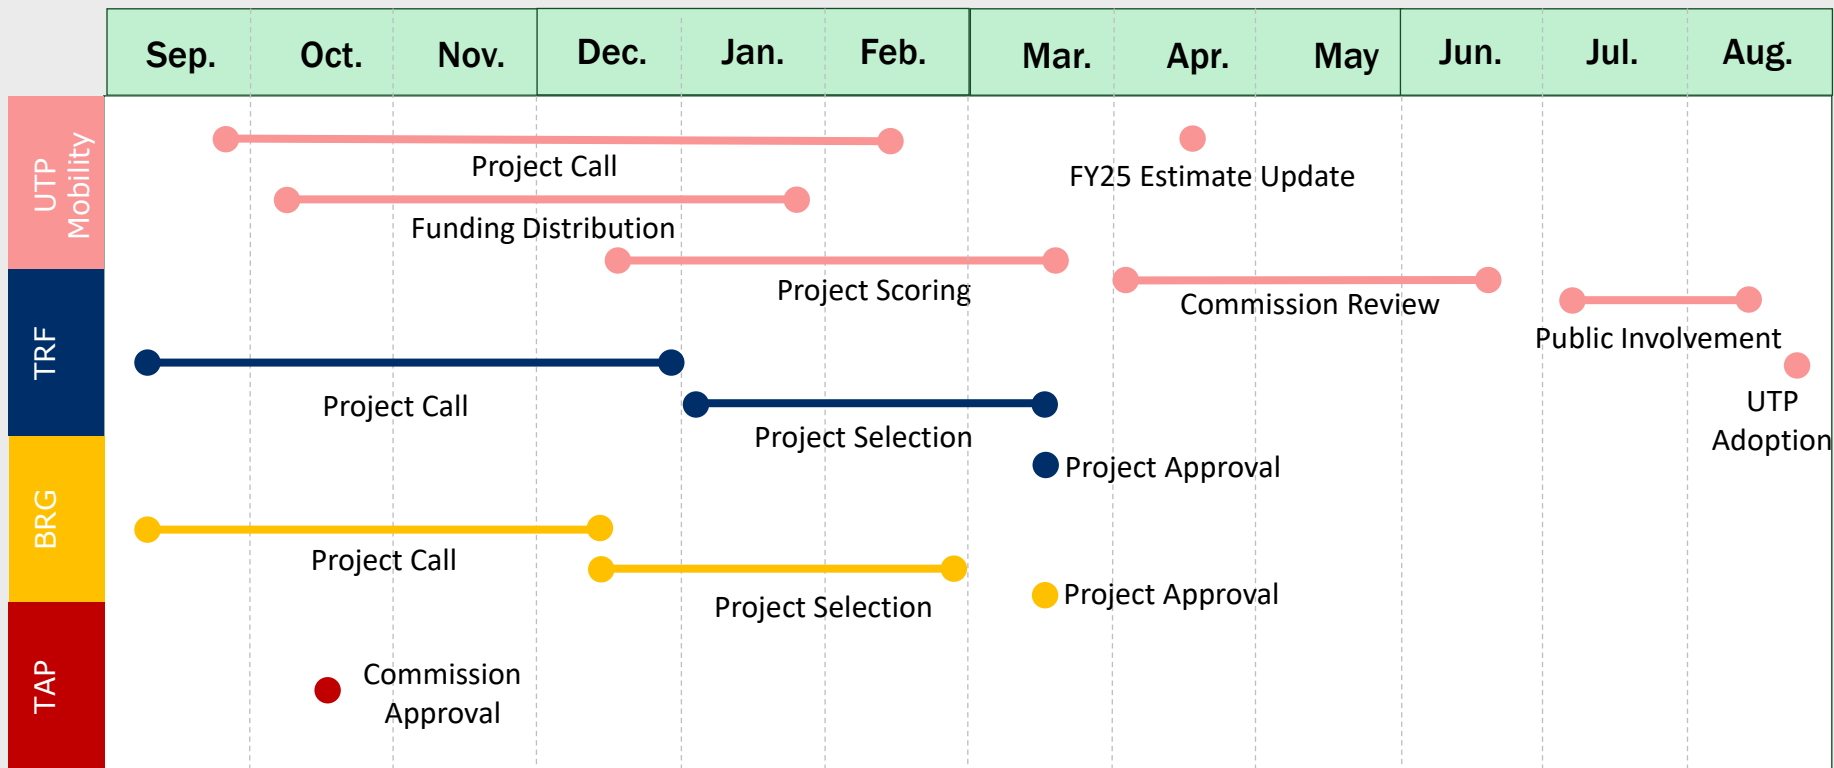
| Sep. | Oct. | Nov. | Dec. | Jan. | Feb. | Mar. | Apr. | May | Jun. | Jul. | Aug. |
|---|---|---|---|---|---|---|---|---|---|---|---|

UTP Mobility

Project Call

FY25 Estimate Update

Funding Distribution

Project Scoring

Commission Review

Public Involvement

UTP Adoption

TRF

Project Call

Project Selection

Project Approval

BRG

Project Call

Project Selection

Project Approval

TAP

Commission Approval